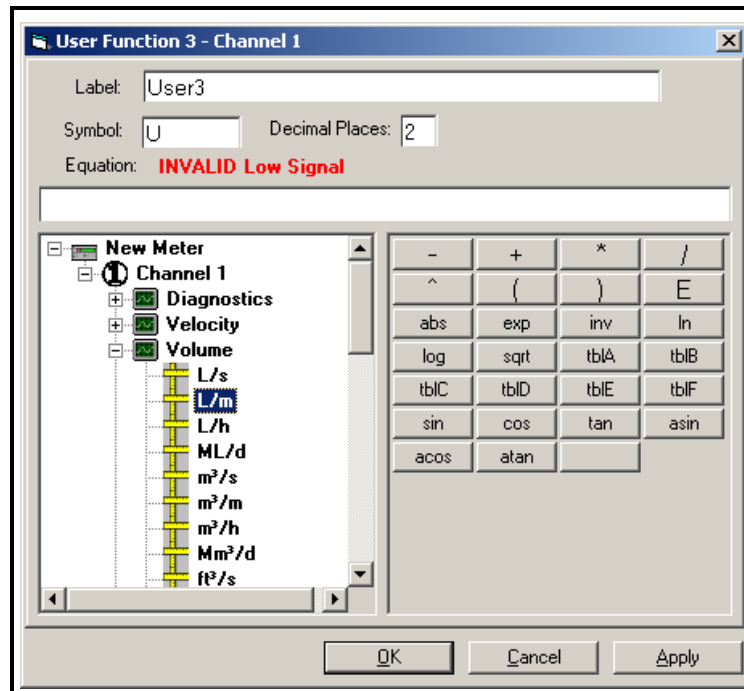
User Function 3 - Channel 1

Label: User3

Symbol: U

Decimal Places: 2

Equation: INVALID Low Signal

New Meter
Channel 1
Diagnostics
Velocity
Volume
L/s
L/m
L/h
ML/d
m³/s
m³/m
m³/h
Mm³/d
ft³/s

| - | + | * | / |
|---|---|---|---|
| ^ | ( | ) | E |
| abs | exp | inv | ln |
| log | sqrt | tblA | tblB |
| tblC | tblD | tblE | tblF |
| sin | cos | tan | asin |
| acos | atan | | |

OK
Cancel
Apply